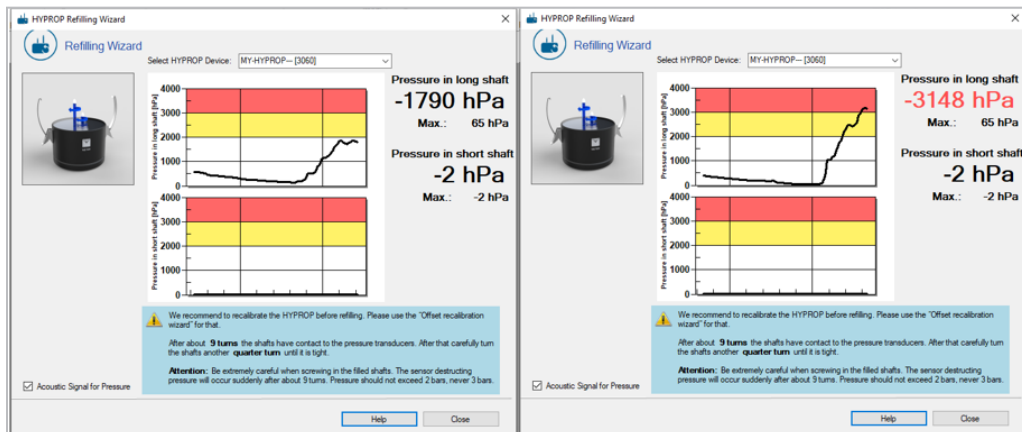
HYPROP Refilling Wizard

Refilling Wizard

Select HYPROP Device: MY-HYPROP— [3060]

Pressure in long shaft
-1790 hPa
Max.: 65 hPa

Pressure in short shaft
-2 hPa
Max.: -2 hPa

4000
3000
2000
1000
0
Pressure in long shaft [hPa]

4000
3000
2000
1000
0
Pressure in short shaft [hPa]

We recommend to recalibrate the HYPROP before refilling. Please use the "Offset recalibration wizard" for that.

After about 9 turns the shafts have contact to the pressure transducers. After that carefully turn the shafts another quarter turn until it is tight.

Attention: Be extremely careful when screwing in the filled shafts. The sensor destructing pressure will occur suddenly after about 9 turns. Pressure should not exceed 2 bars, never 3 bars.

Acoustic Signal for Pressure

Help Close

HYPROP Refilling Wizard

Refilling Wizard

Select HYPROP Device: MY-HYPROP— [3060]

Pressure in long shaft
-3148 hPa
Max.: 65 hPa

Pressure in short shaft
-2 hPa
Max.: -2 hPa

4000
3000
2000
1000
0
Pressure in long shaft [hPa]

4000
3000
2000
1000
0
Pressure in short shaft [hPa]

We recommend to recalibrate the HYPROP before refilling. Please use the "Offset recalibration wizard" for that.

After about 9 turns the shafts have contact to the pressure transducers. After that carefully turn the shafts another quarter turn until it is tight.

Attention: Be extremely careful when screwing in the filled shafts. The sensor destructing pressure will occur suddenly after about 9 turns. Pressure should not exceed 2 bars, never 3 bars.

Acoustic Signal for Pressure

Help Close